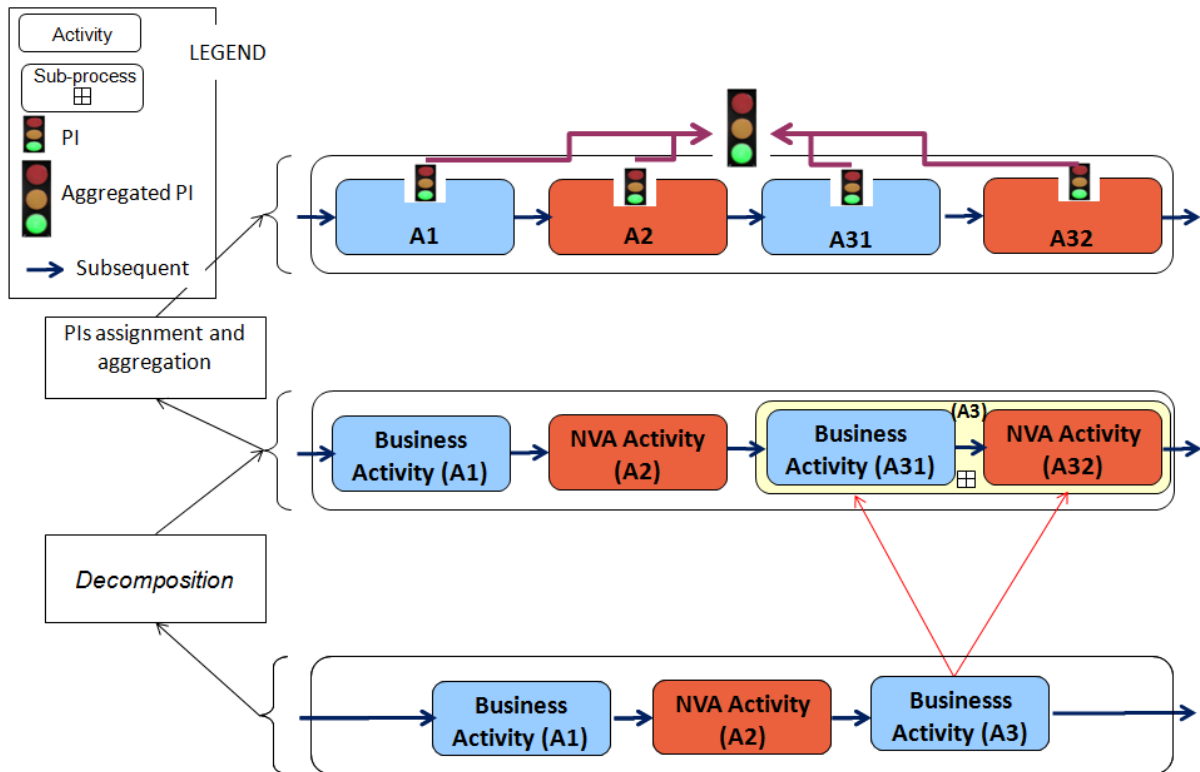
Activity

Sub-process

LEGEND

PI

Aggregated PI

Subsequent

A1

A2

A31

A32

PIs assignment and aggregation

Business Activity (A1)

NVA Activity (A2)

(A3)

Business Activity (A31)

NVA Activity (A32)

Decomposition

Business Activity (A1)

NVA Activity (A2)

Businesss Activity (A3)